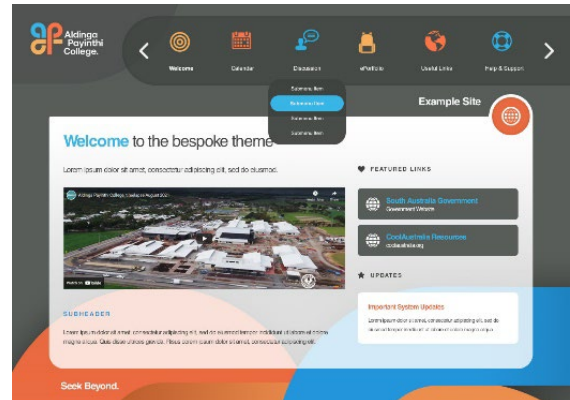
Aldinga Payinthi College.

Welcome

Calendar

Discussion

ePortfolio

Useful Links

Help & Support

Submenu Item

Submenu Item

Submenu Item

Submenu Item

Example Site

Welcome to the bespoke theme

Lorem ipsum dolor sit amet, consectetur adipiscing elit, sed do eiusmod.

Aldinga Payinthi College Construction August 2020

FEATURED LINKS

South Australia Government
Government Website

CoolAustralia Resources
coolaustralia.org

UPDATES

Important System Updates
Lorem ipsum dolor sit amet, consectetur adipiscing elit, sed do eiusmod tempor incididunt ut labore et dolore magna aliqua.

SUBHEADER

Lorem ipsum dolor sit amet, consectetur adipiscing elit, sed do eiusmod tempor incididunt ut labore et dolore magna aliqua. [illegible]

Seek Beyond.